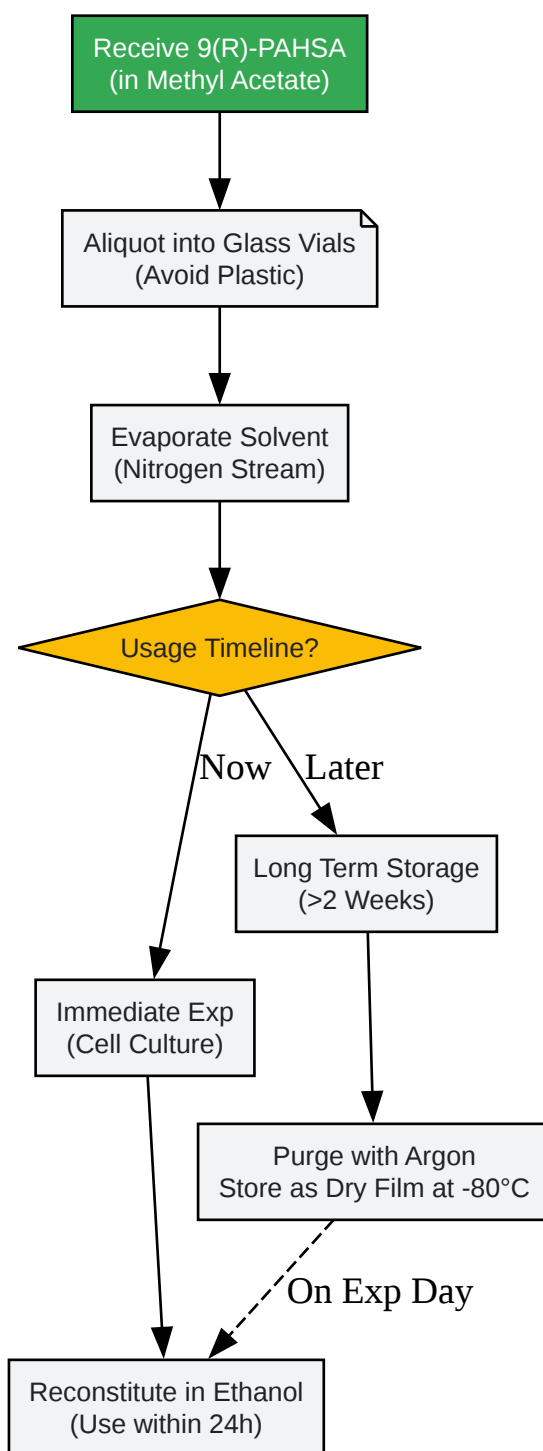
Receive 9(R)-PAHSA
(in Methyl Acetate)

Aliquot into Glass Vials
(Avoid Plastic)

Evaporate Solvent
(Nitrogen Stream)

Usage Timeline?

Now

Later

Long Term Storage
(>2 Weeks)

Immediate Exp
(Cell Culture)

Purge with Argon
Store as Dry Film at -80°C

On Exp Day

Reconstitute in Ethanol
(Use within 24h)